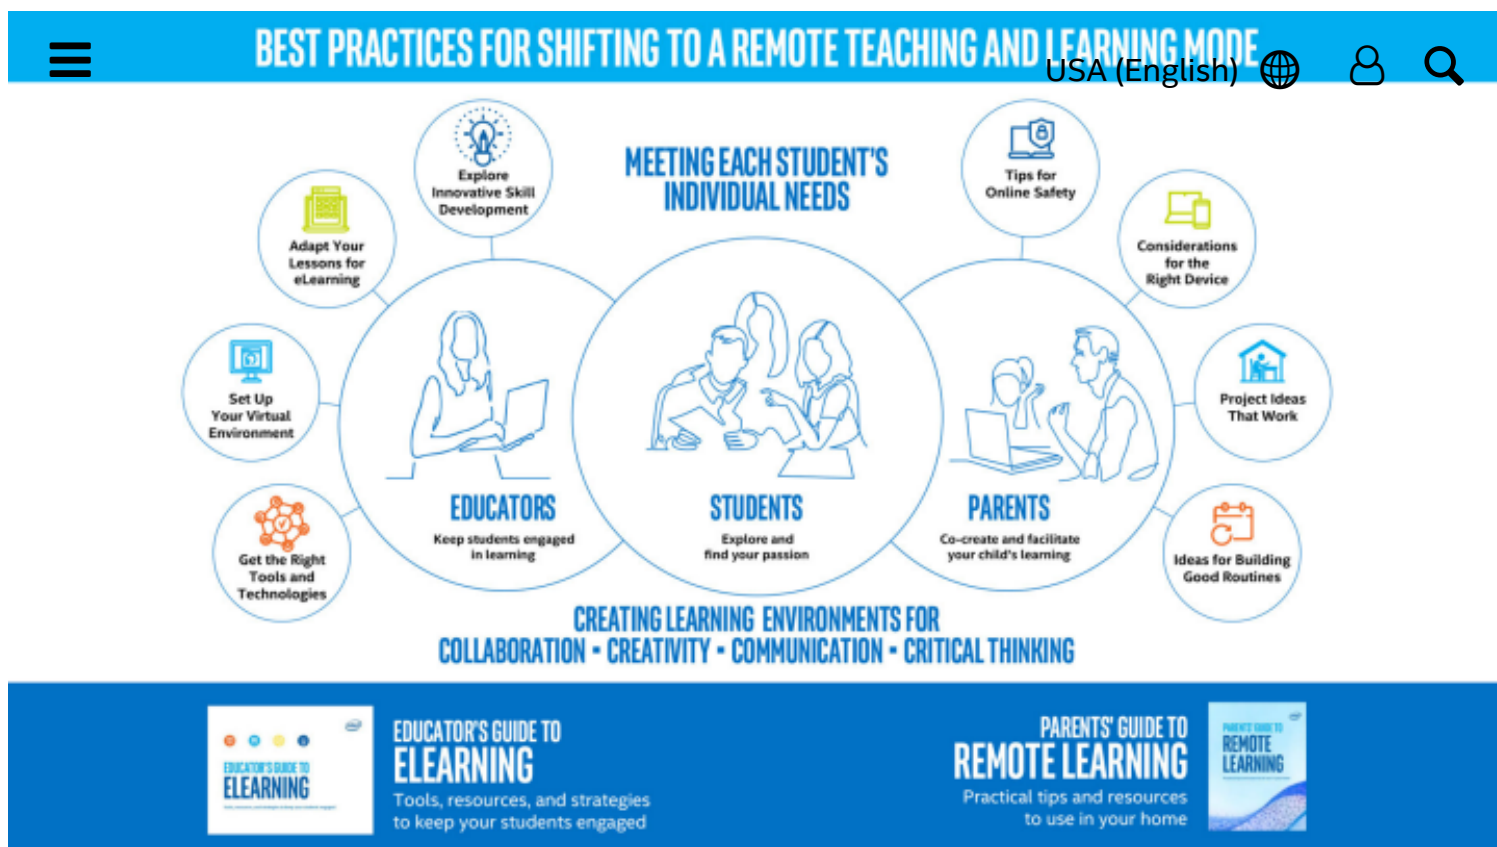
BEST PRACTICES FOR SHIFTING TO A REMOTE TEACHING AND LEARNING MODE

USA (English)

MEETING EACH STUDENT'S INDIVIDUAL NEEDS

Explore Innovative Skill Development

Adapt Your Lessons for eLearning

Set Up Your Virtual Environment

Get the Right Tools and Technologies

Tips for Online Safety

Considerations for the Right Device

Project Ideas That Work

Ideas for Building Good Routines

EDUCATORS
Keep students engaged in learning

STUDENTS
Explore and find your passion

PARENTS
Co-create and facilitate your child's learning

CREATING LEARNING ENVIRONMENTS FOR
COLLABORATION • CREATIVITY • COMMUNICATION • CRITICAL THINKING

EDUCATOR'S GUIDE TO ELEARNING

EDUCATOR'S GUIDE TO
ELEARNING
Tools, resources, and strategies to keep your students engaged

PARENTS' GUIDE TO
REMOTE LEARNING
Practical tips and resources to use in your home

PARENTS' GUIDE TO REMOTE LEARNING